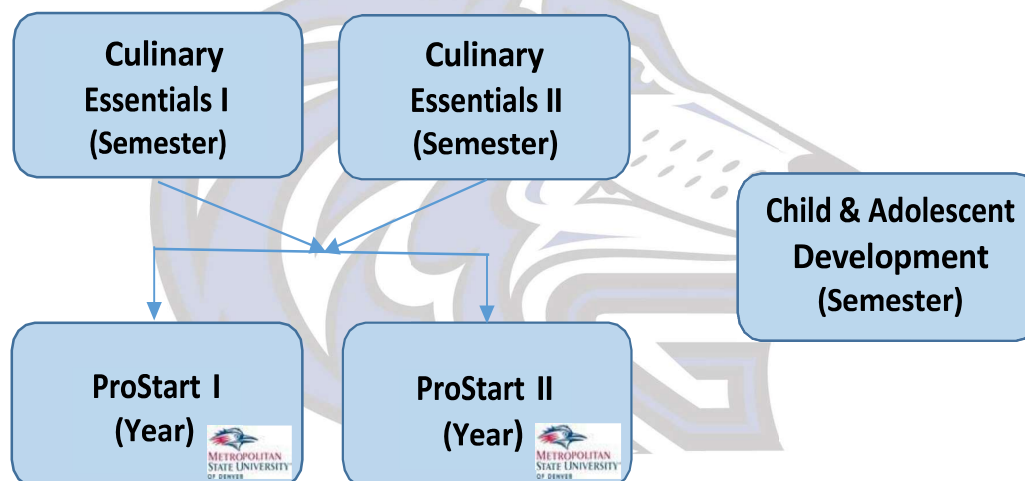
Culinary Essentials I (Semester)

Culinary Essentials II (Semester)

Child & Adolescent Development (Semester)

ProStart I (Year)

METROPOLITAN STATE UNIVERSITY OF DENVER

ProStart II (Year)

METROPOLITAN STATE UNIVERSITY OF DENVER